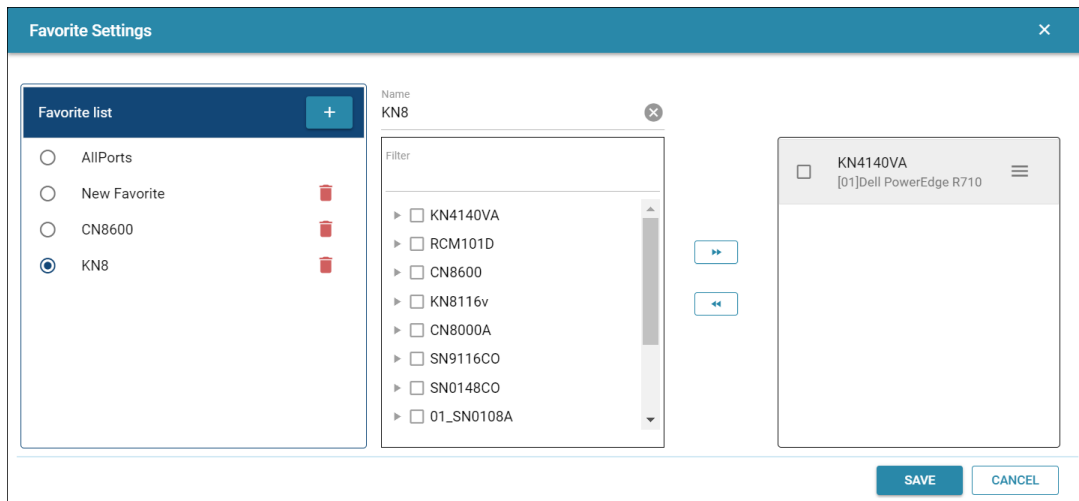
Favorite Settings ×

Favorite list +

AllPorts

New Favorite

CN8600

KN8

Name
KN8

Filter

KN4140VA
RCM101D
CN8600
KN8116v
CN8000A
SN9116CO
SN0148CO
01_SN0108A

KN4140VA
[01]Dell PowerEdge R710

SAVE CANCEL